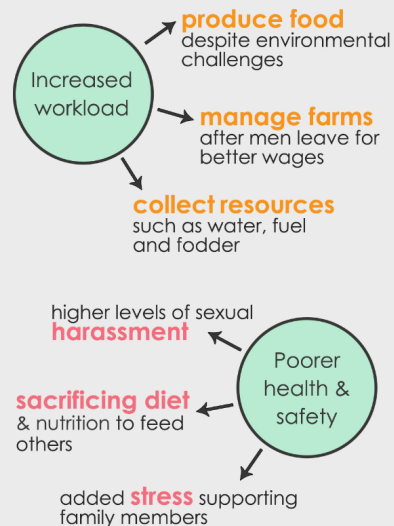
Increased workload

produce food
despite environmental challenges

manage farms
after men leave for better wages

collect resources
such as water, fuel and fodder

Poorer health & safety

higher levels of sexual harassment

sacrificing diet
& nutrition to feed others

added stress supporting family members